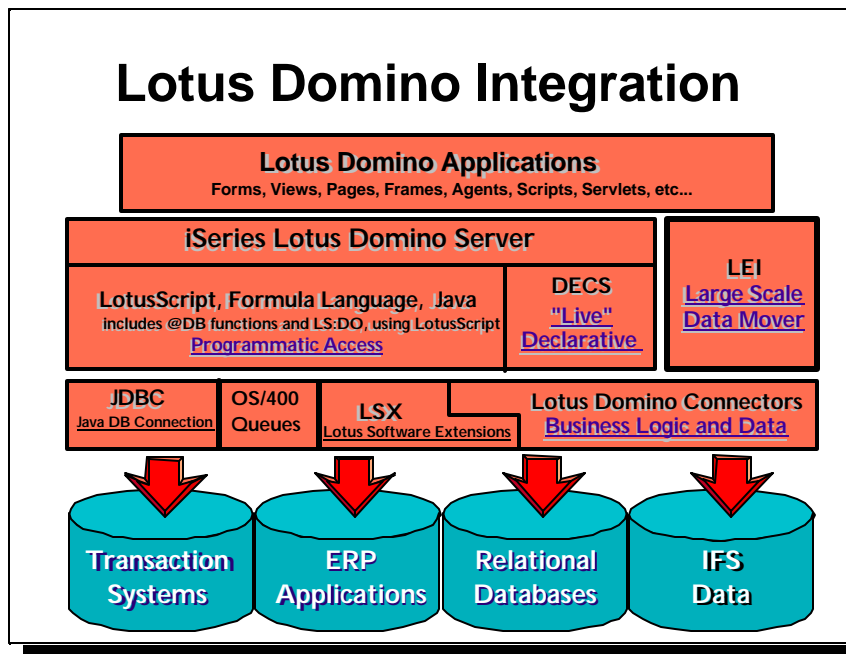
Lotus Domino Integration

Lotus Domino Applications
Forms, Views, Pages, Frames, Agents, Scripts, Servlets, etc...

iSeries Lotus Domino Server

LotusScript, Formula Language, Java
includes @DB functions and LS:DO, using LotusScript
Programmatic Access

DECS
"Live"
Declarative

LEI
Large Scale
Data Mover

JDBC
Java DB Connection

OS/400
Queues

LSX
Lotus Software Extensions

Lotus Domino Connectors
Business Logic and Data

Transaction
Systems

ERP
Applications

Relational
Databases

IFS
Data